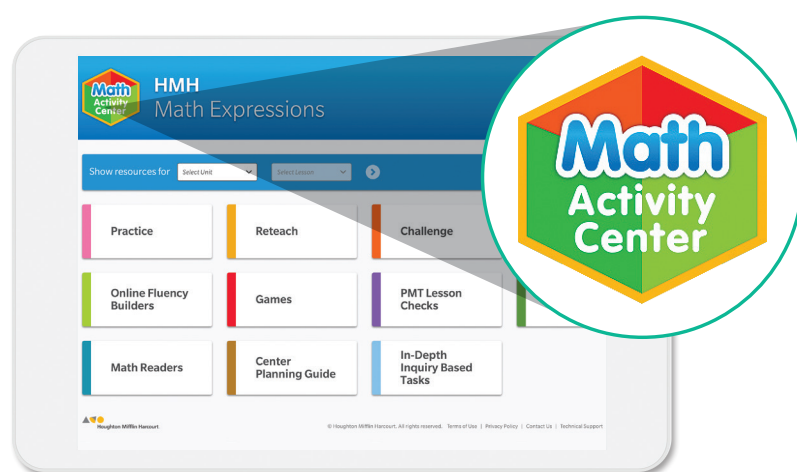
Math Activity Center

HMH
Math Expressions

Show resources for Select Unit Select Lesson

Practice

Reteach

Challenge

Online Fluency Builders

Games

PMT Lesson Checks

Math Readers

Center Planning Guide

In-Depth Inquiry Based Tasks

Houghton Mifflin Harcourt

© Houghton Mifflin Harcourt. All rights reserved. Terms of Use | Privacy Policy | Contact Us | Technical Support

Math Activity Center